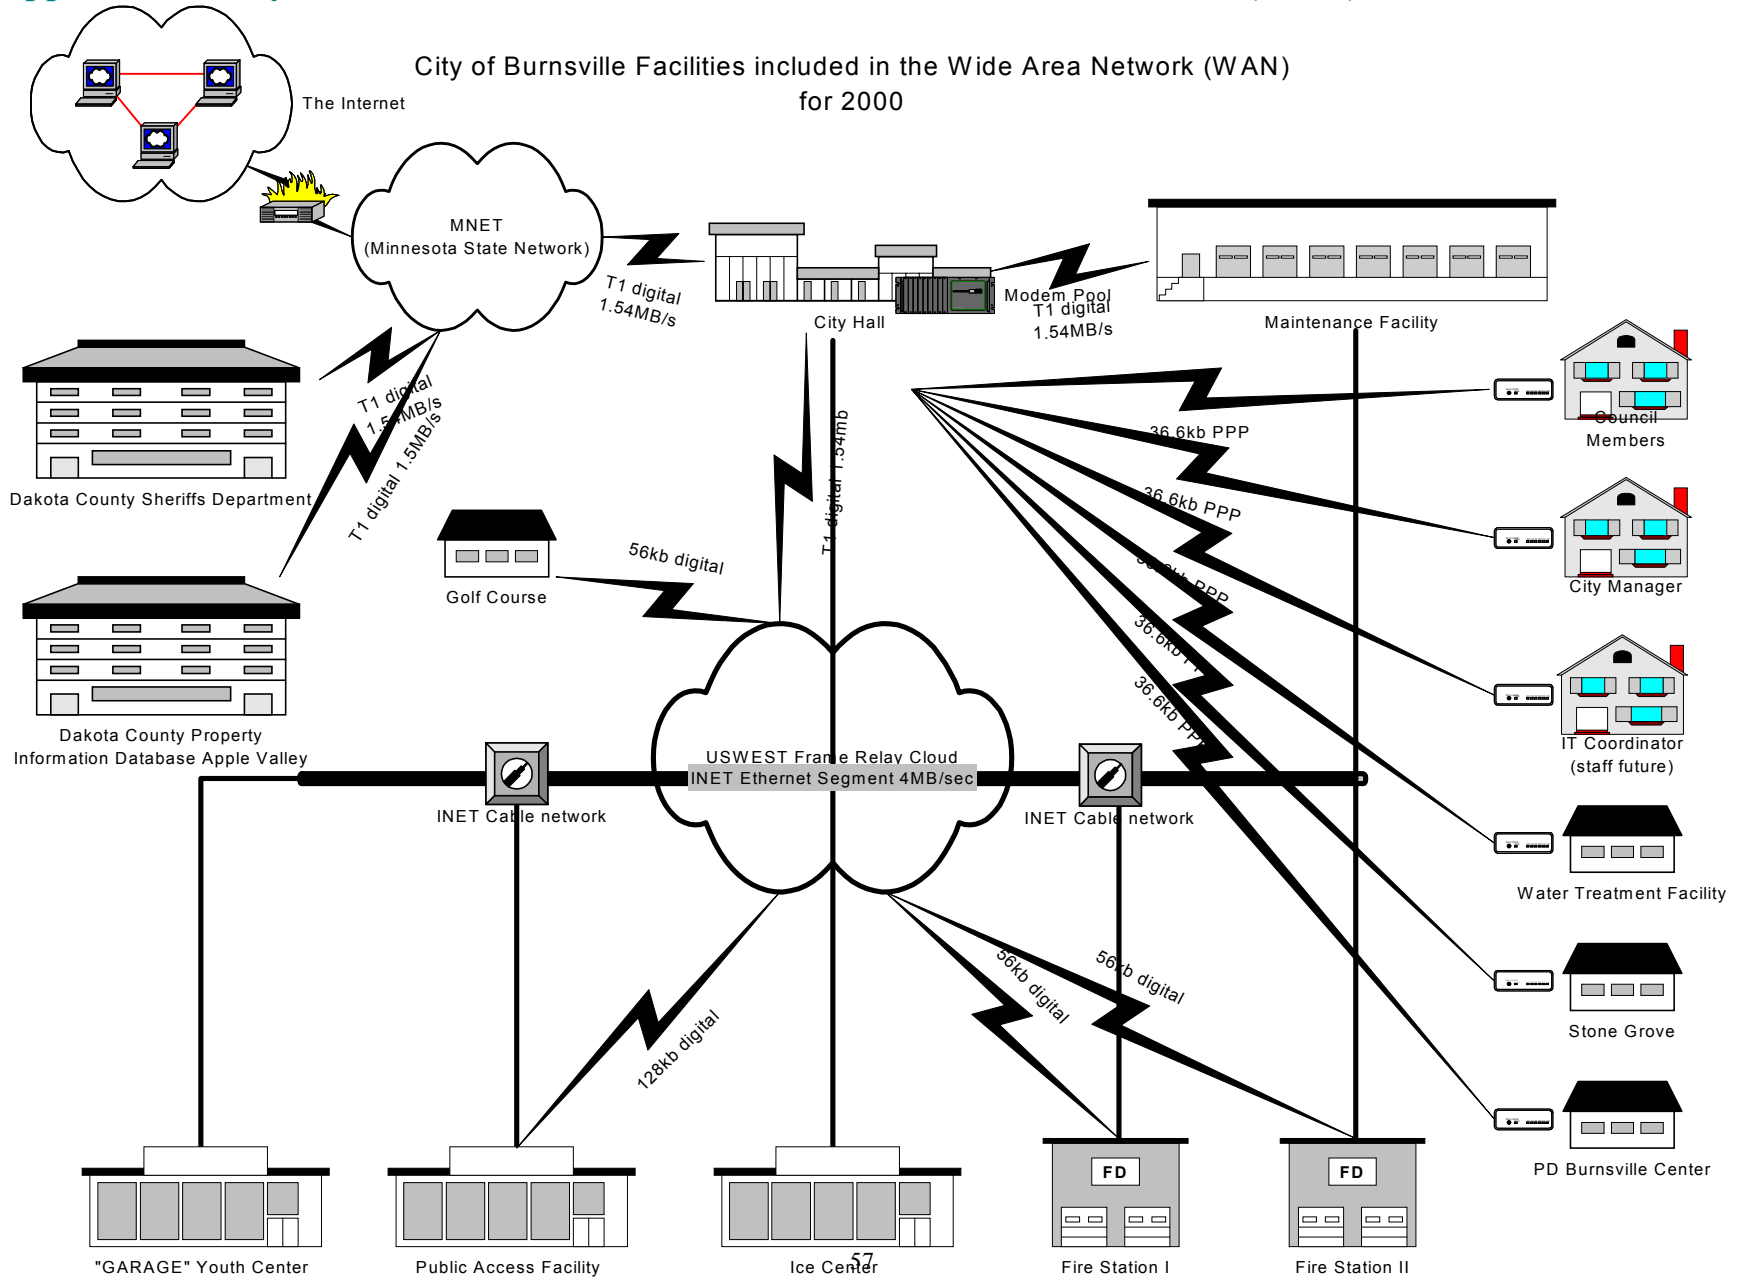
City of Burnsville Facilities included in the Wide Area Network (WAN) for 2000

The Internet

MNET (Minnesota State Network)

T1 digital 1.54MB/s

City Hall

Modem Pool

T1 digital 1.54MB/s

Maintenance Facility

T1 digital 1.54MB/s

T1 digital 1.5MB/s

Dakota County Sheriffs Department

Dakota County Property Information Database Apple Valley

Golf Course

56kb digital

T1 digital 1.54mb

36.6kb PPP

36.6kb PPP

36.6kb PPP

36.6kb PPP

36.6kb PPP

Council Members

City Manager

IT Coordinator (staff future)

Water Treatment Facility

Stone Grove

PD Burnsville Center

USWEST Frame Relay Cloud

INET Ethernet Segment 4MB/sec

INET Cable network

INET Cable network

128kb digital

56kb digital

56kb digital

FD

FD

"GARAGE" Youth Center

Public Access Facility

Ice Center

57

Fire Station I

Fire Station II